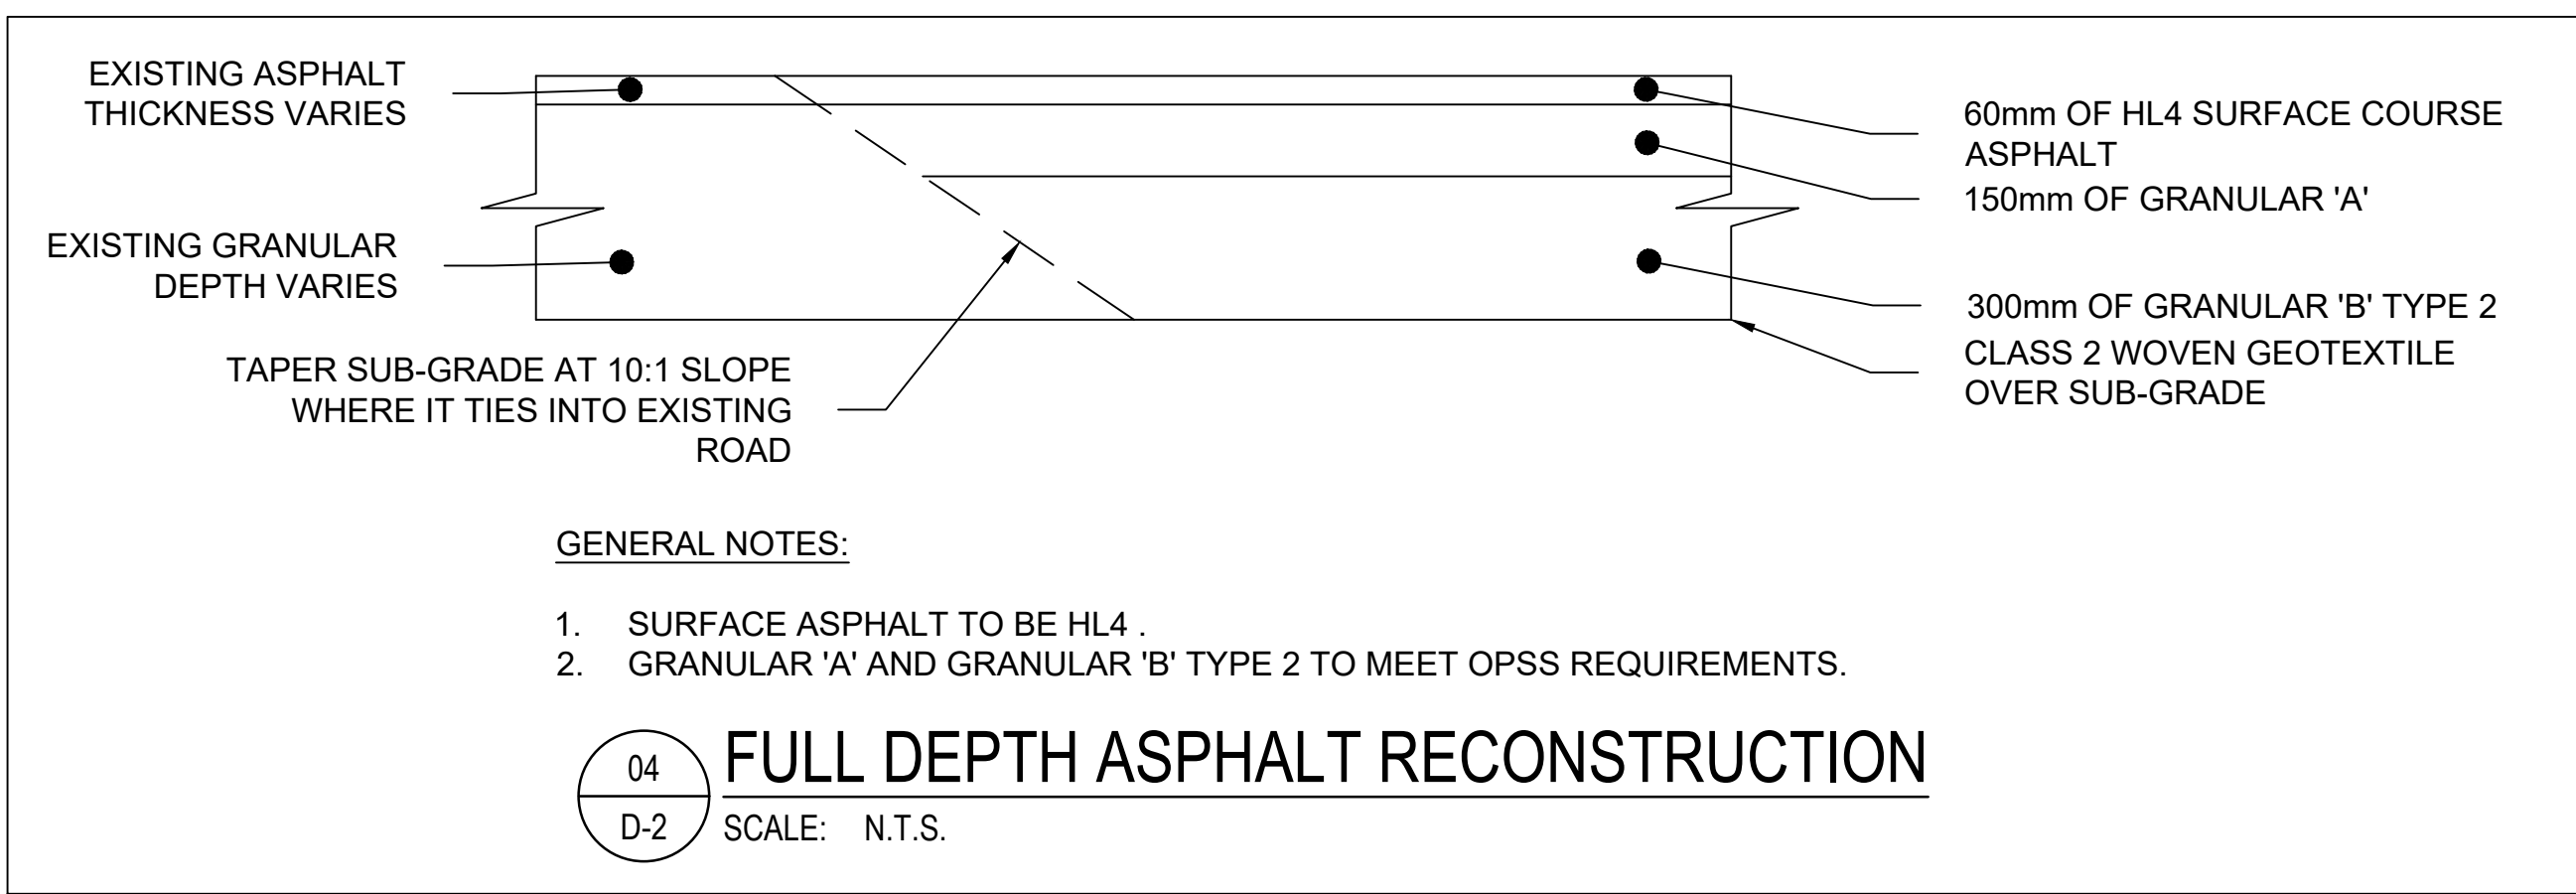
EXISTING ASPHALT
THICKNESS VARIES

60mm OF HL4 SURFACE COURSE
ASPHALT

150mm OF GRANULAR 'A'

EXISTING GRANULAR
DEPTH VARIES

300mm OF GRANULAR 'B' TYPE 2

CLASS 2 WOVEN GEOTEXTILE
OVER SUB-GRADE

TAPER SUB-GRADE AT 10:1 SLOPE
WHERE IT TIES INTO EXISTING
ROAD

GENERAL NOTES:

1. SURFACE ASPHALT TO BE HL4 .
2. GRANULAR 'A' AND GRANULAR 'B' TYPE 2 TO MEET OPSS REQUIREMENTS.

04
D-2

FULL DEPTH ASPHALT RECONSTRUCTION
SCALE: N.T.S.